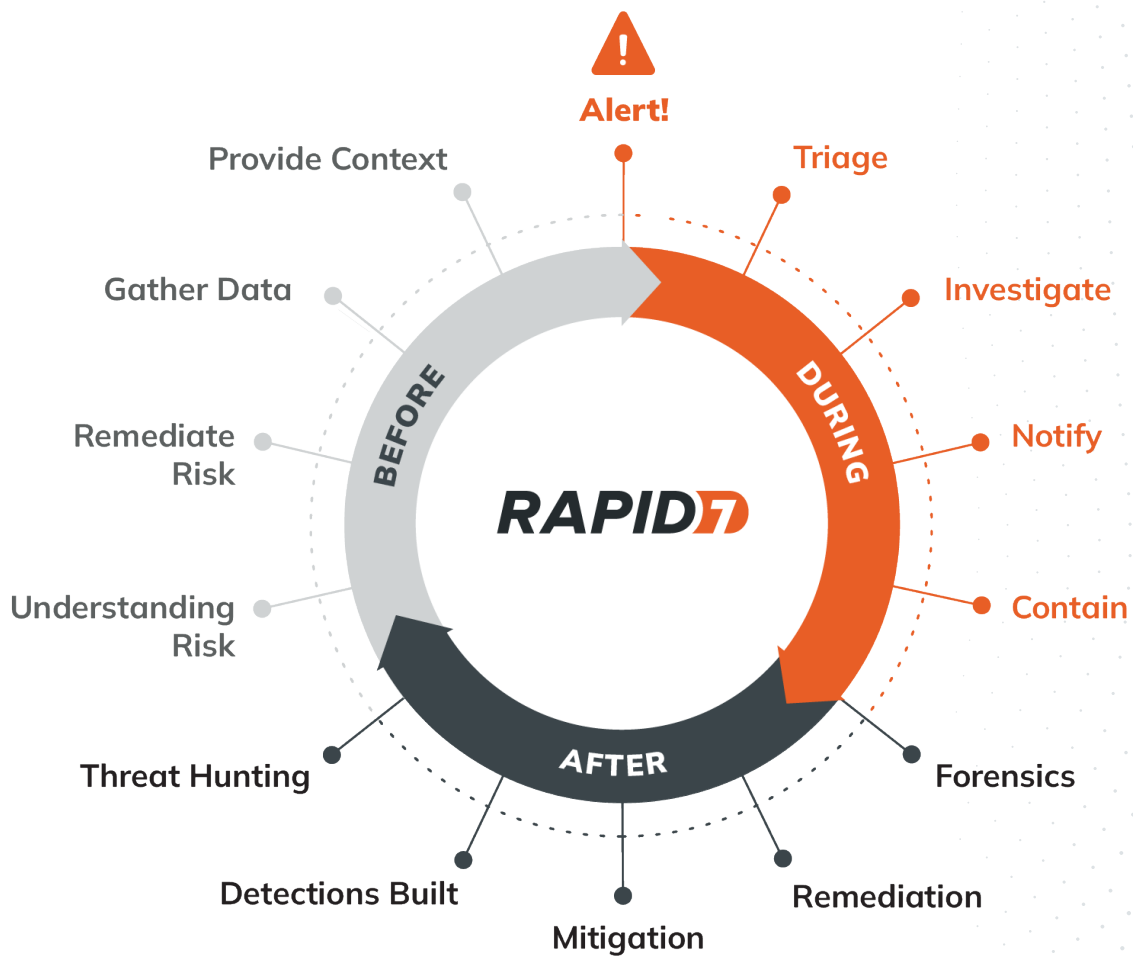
Alert!

Triage

Investigate

DURING

Notify

Contain

Forensics

Remediation

Mitigation

Detections Built

AFTER

Threat Hunting

Understanding Risk

Remediate Risk

BEFORE

Gather Data

Provide Context

RAPID7